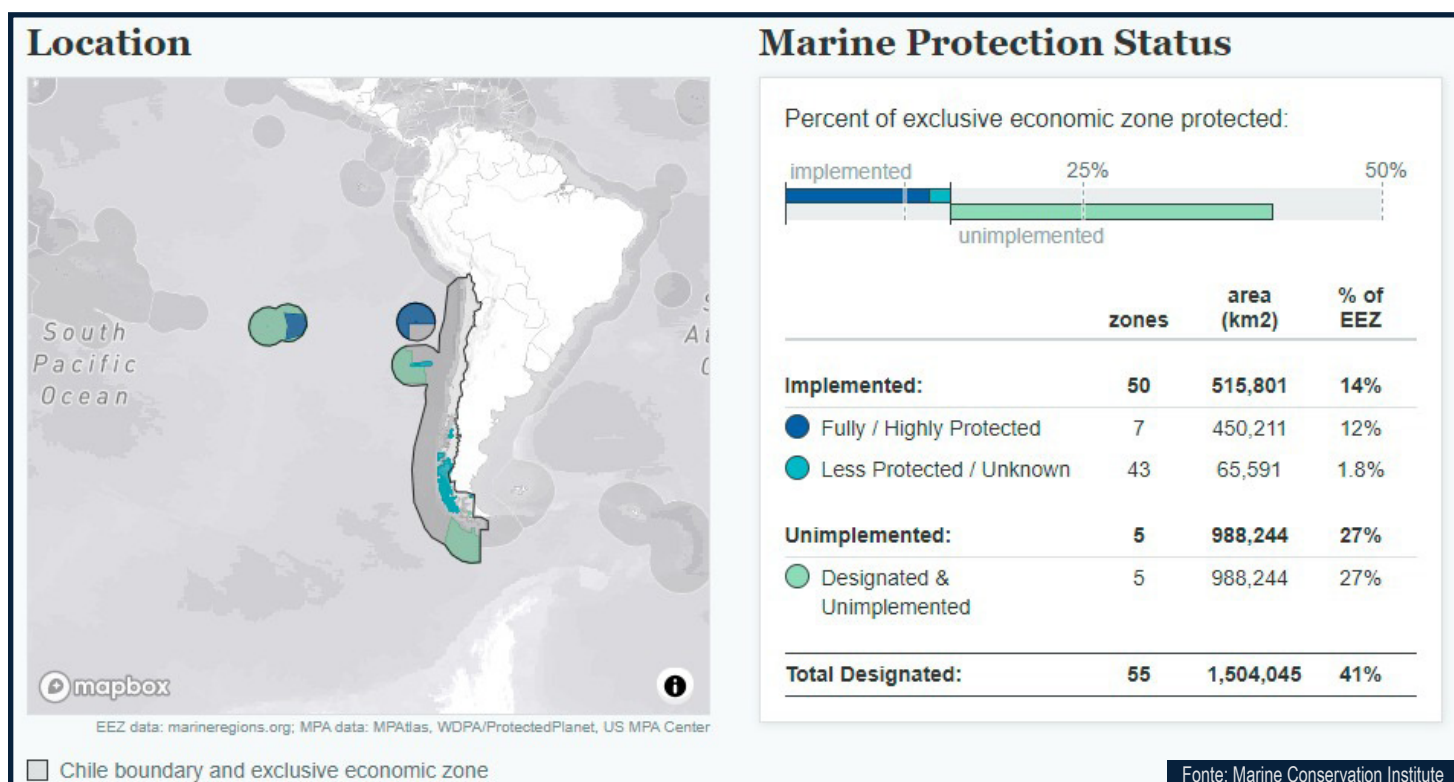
Location

South Pacific Ocean

S

At

O

mapbox

EEZ data: marineregions.org; MPA data: MPAtlas, WDPA/ProtectedPlanet, US MPA Center

Chile boundary and exclusive economic zone

Marine Protection Status

Percent of exclusive economic zone protected:

implemented 25% 50%

unimplemented

| | zones | area (km2) | % of EEZ |
|---|---|---|---|
| Implemented: | 50 | 515,801 | 14% |
| Fully / Highly Protected | 7 | 450,211 | 12% |
| Less Protected / Unknown | 43 | 65,591 | 1.8% |
| Unimplemented: | 5 | 988,244 | 27% |
| Designated & Unimplemented | 5 | 988,244 | 27% |
| Total Designated: | 55 | 1,504,045 | 41% |

Fonte: Marine Conservation Institute